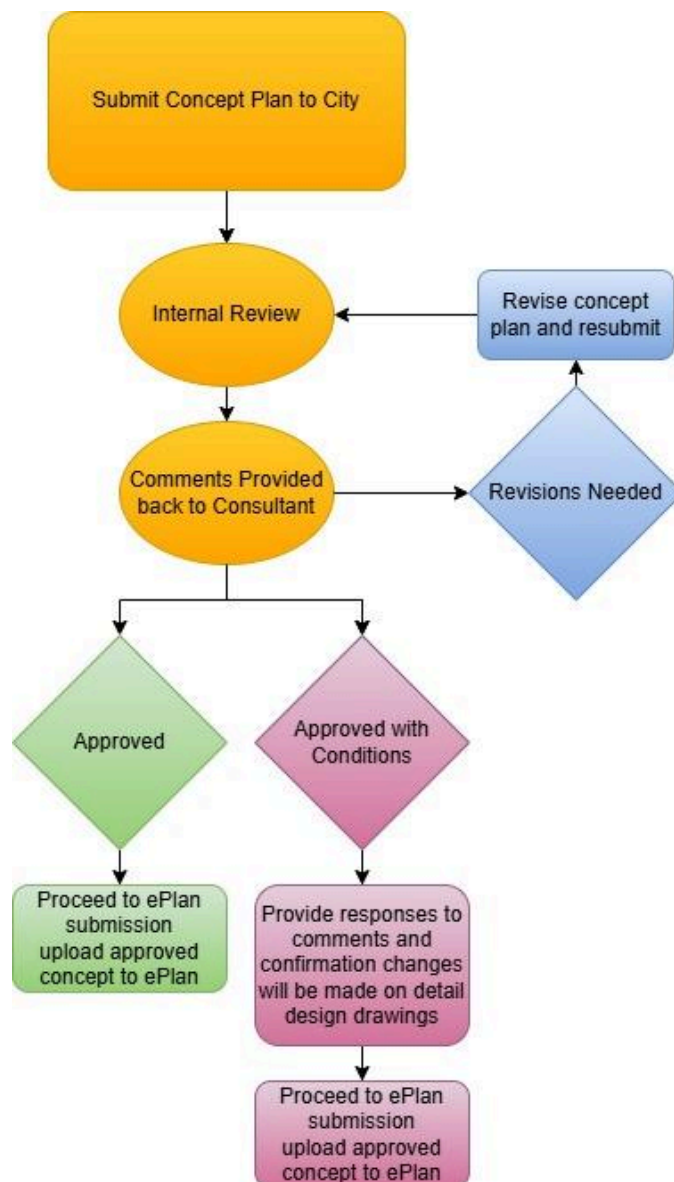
Submit Concept Plan to City

Internal Review

Revise concept plan and resubmit

Comments Provided back to Consultant

Revisions Needed

Approved

Approved with Conditions

Proceed to ePlan submission upload approved concept to ePlan

Provide responses to comments and confirmation changes will be made on detail design drawings

Proceed to ePlan submission upload approved concept to ePlan